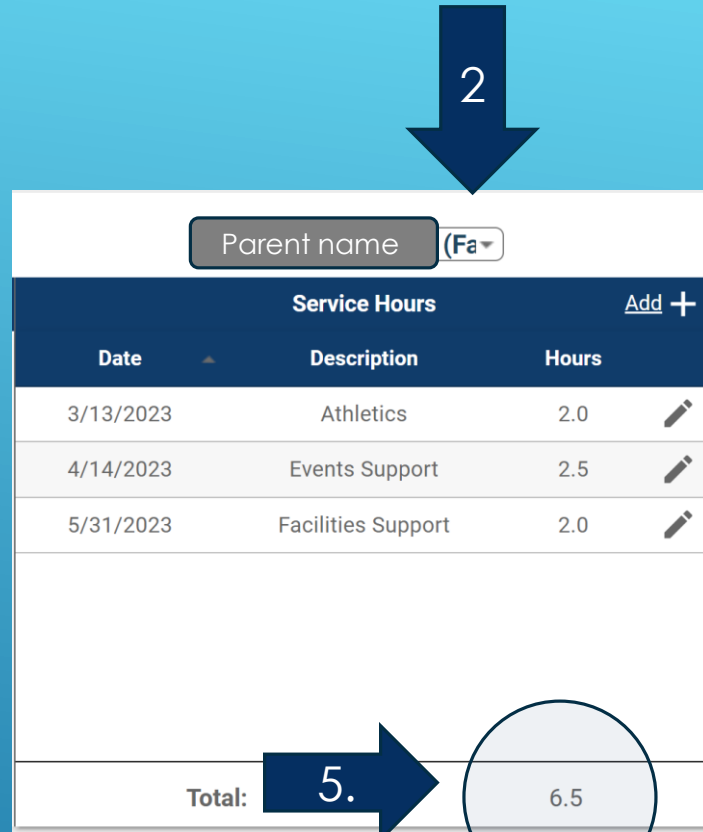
2

Parent name (Fa

Service Hours Add +

| Date | Description | Hours |
|---|---|---|
| 3/13/2023 | Athletics | 2.0 |
| 4/14/2023 | Events Support | 2.5 |
| 5/31/2023 | Facilities Support | 2.0 |

Total: 5. 6.5